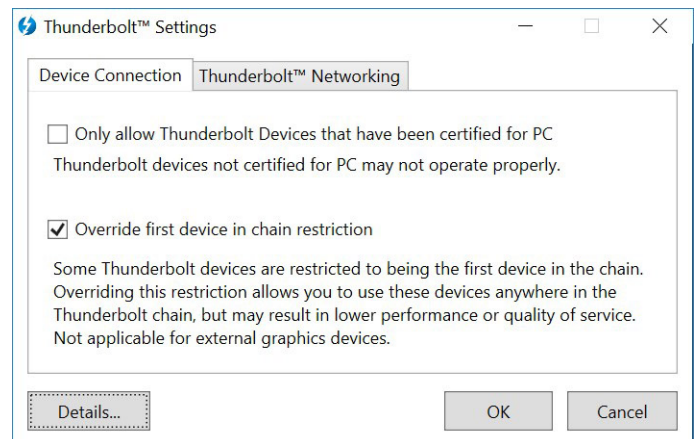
Thunderbolt™ Settings

Device Connection | Thunderbolt™ Networking

Only allow Thunderbolt Devices that have been certified for PC

Thunderbolt devices not certified for PC may not operate properly.

Override first device in chain restriction

Some Thunderbolt devices are restricted to being the first device in the chain. Overriding this restriction allows you to use these devices anywhere in the Thunderbolt chain, but may result in lower performance or quality of service. Not applicable for external graphics devices.

Details...

OK

Cancel